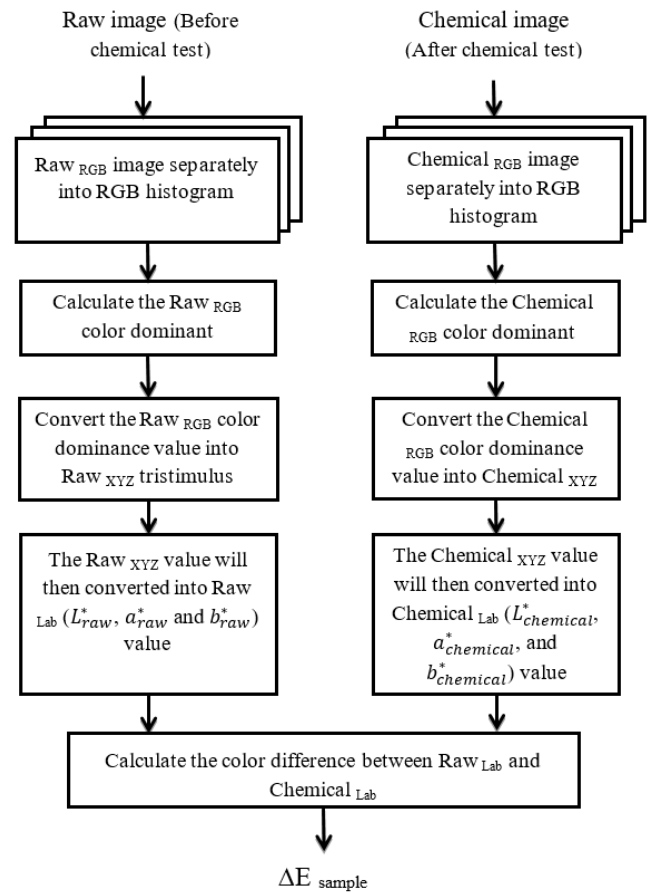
Raw image (Before chemical test)

Raw $_{RGB}$ image separately into RGB histogram

Calculate the Raw $_{RGB}$ color dominant

Convert the Raw $_{RGB}$ color dominance value into Raw $_{XYZ}$ tristimulus

The Raw $_{XYZ}$ value will then converted into Raw $_{Lab}$ ($L^*_{raw}$, $a^*_{raw}$ and $b^*_{raw}$) value

Chemical image (After chemical test)

Chemical $_{RGB}$ image separately into RGB histogram

Calculate the Chemical $_{RGB}$ color dominant

Convert the Chemical $_{RGB}$ color dominance value into Chemical $_{XYZ}$

The Chemical $_{XYZ}$ value will then converted into Chemical $_{Lab}$ ($L^*_{chemical}$, $a^*_{chemical}$, and $b^*_{chemical}$) value

Calculate the color difference between Raw $_{Lab}$ and Chemical $_{Lab}$

$\Delta E_{sample}$